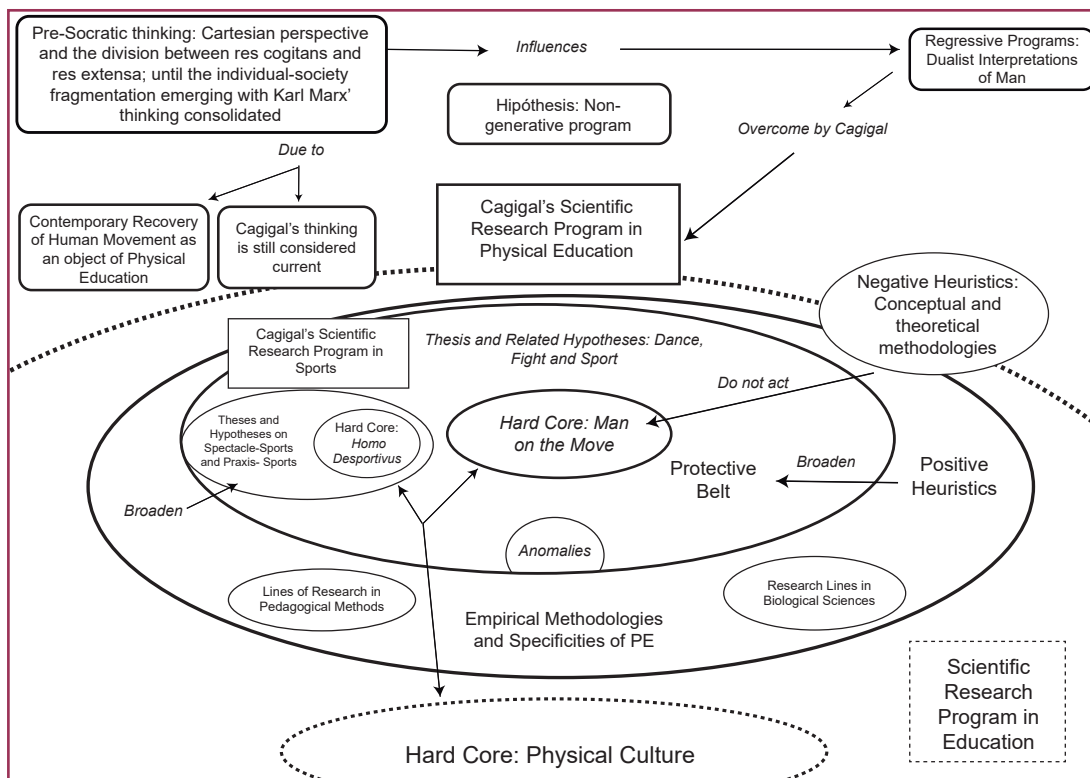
Pre-Socratic thinking: Cartesian perspective and the division between res cogitans and res extensa; until the individual-society fragmentation emerging with Karl Marx' thinking consolidated

Influences

Regressive Programs: Dualist Interpretations of Man

Hipóthesis: Non-generative program

Overcome by Cagigal

Due to

Contemporary Recovery of Human Movement as an object of Physical Education

Cagigal's thinking is still considered current

Cagigal's Scientific Research Program in Physical Education

Negative Heuristics: Conceptual and theoretical methodologies

Cagigal's Scientific Research Program in Sports

Thesis and Related Hypotheses: Dance, Fight and Sport

Do not act

Theses and Hypotheses on Spectacle-Sports and Praxis- Sports

Hard Core: *Homo Desportivus*

Hard Core: Man on the Move

Protective Belt

Broaden

Positive Heuristics

Broaden

Anomalies

Lines of Research in Pedagogical Methods

Research Lines in Biological Sciences

Empirical Methodologies and Specificities of PE

Scientific Research Program in Education

Hard Core: Physical Culture